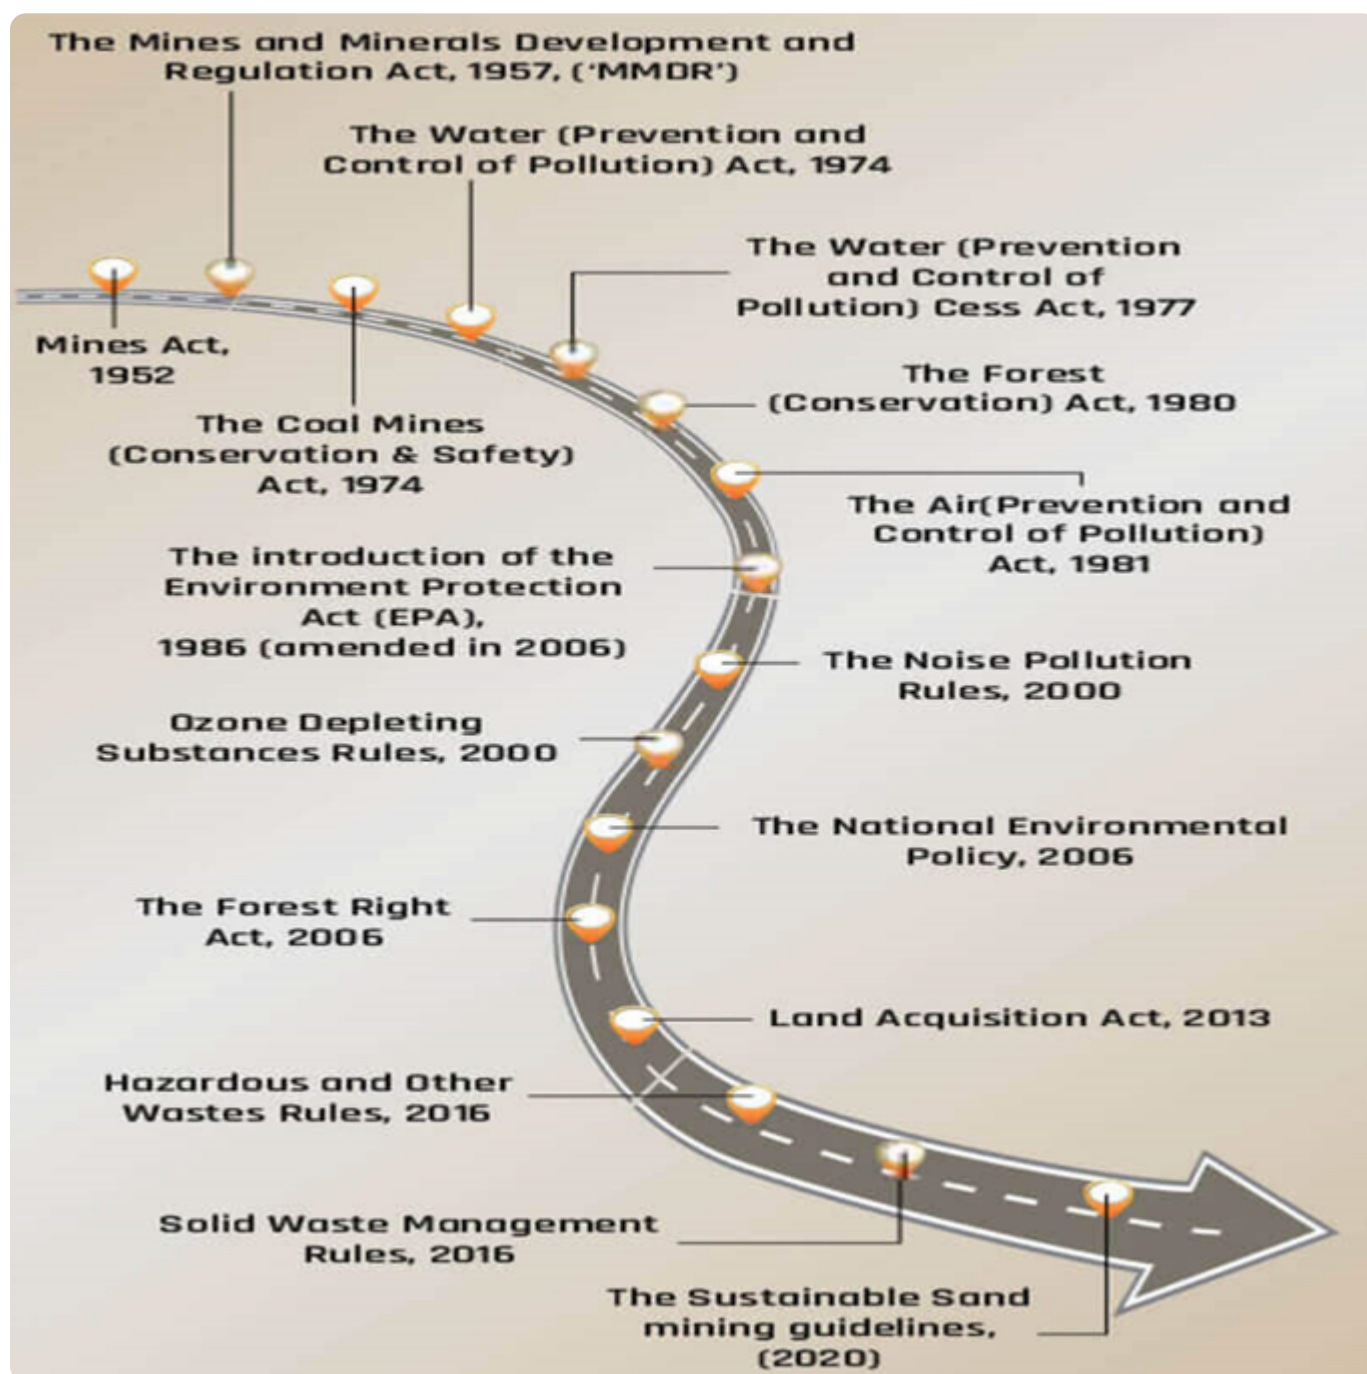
The Mines and Minerals Development and Regulation Act, 1957, ('MMDR')

The Water (Prevention and Control of Pollution) Act, 1974

The Water (Prevention and Control of Pollution) Cess Act, 1977

Mines Act, 1952

The Forest (Conservation) Act, 1980

The Coal Mines (Conservation & Safety) Act, 1974

The Air(Prevention and Control of Pollution) Act, 1981

The introduction of the Environment Protection Act (EPA), 1986 (amended in 2006)

The Noise Pollution Rules, 2000

Ozone Depleting Substances Rules, 2000

The National Environmental Policy, 2006

The Forest Right Act, 2006

Land Acquisition Act, 2013

Hazardous and Other Wastes Rules, 2016

Solid Waste Management Rules, 2016

The Sustainable Sand mining guidelines, (2020)